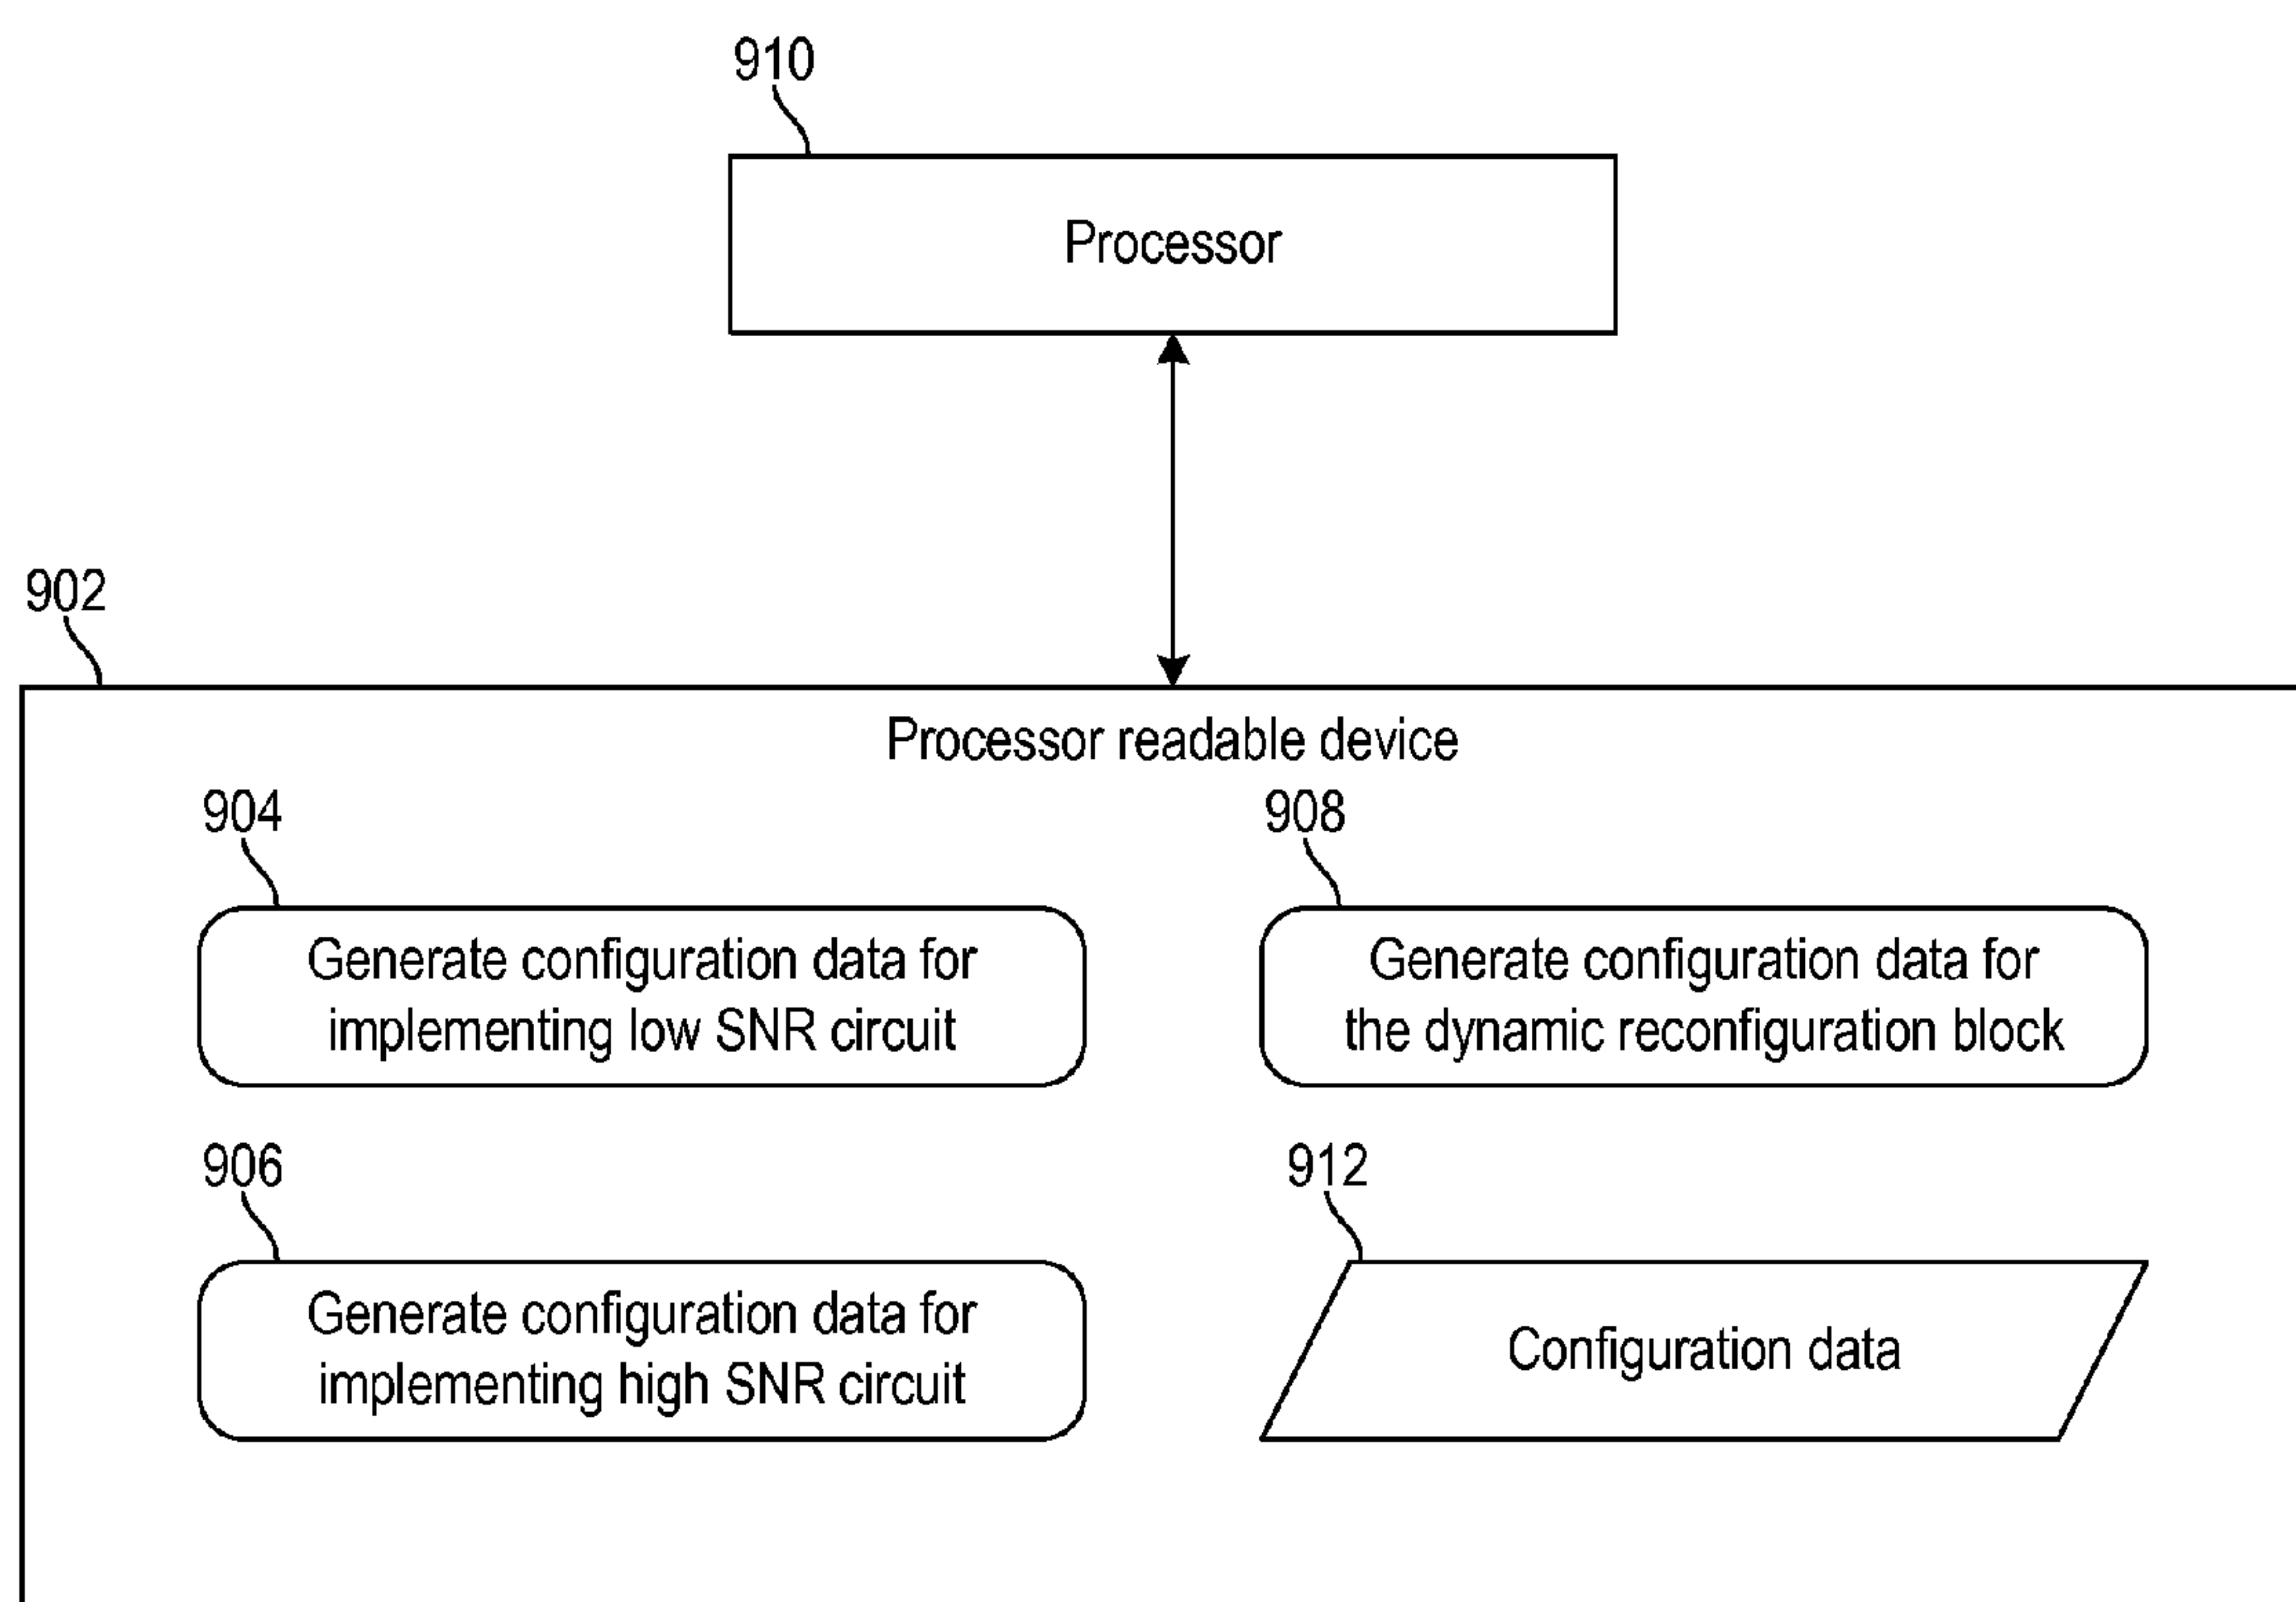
910

Processor

902

Processor readable device

904

Generate configuration data for implementing low SNR circuit

908

Generate configuration data for the dynamic reconfiguration block

906

Generate configuration data for implementing high SNR circuit

912

Configuration data